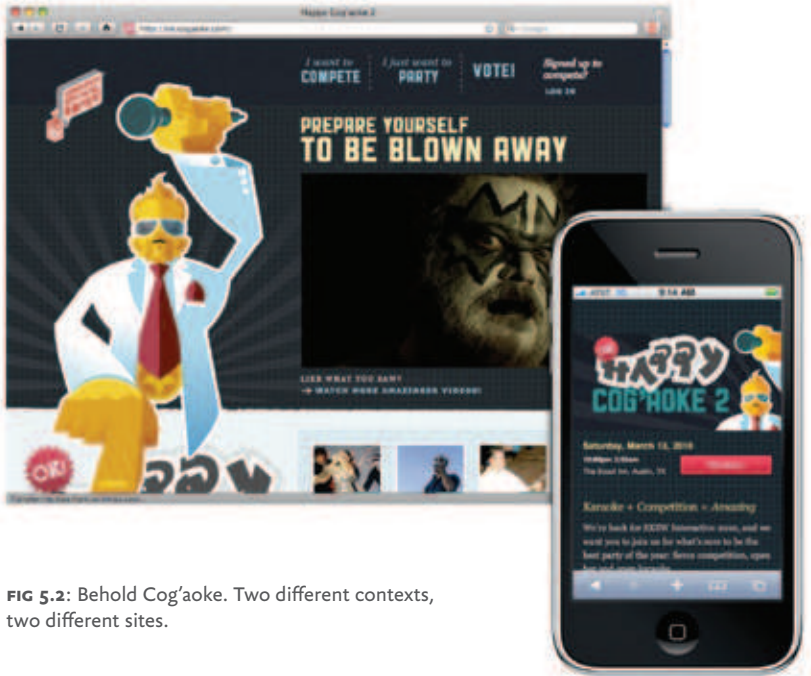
Happy Cog'aoke 2

I want to COMPETE

I just want to PARTY

VOTE!

Signed up to compete? LOG IN

PREPARE YOURSELF TO BE BLOWN AWAY

LIKE WHAT YOU SAW?

→ WATCH MORE AMAZEBEER VIDEOS!

9:14 AM

HAPPY COG'AOKE 2

Saturday, March 13, 2010

Karaoke + Competition = Amazing

We're back for SXSW Interactive 2010, and we want you to join us for what's sure to be the best party of the year: fierce competition, open bar and open karaoke.

FIG 5.2: Behold Cog'aoke. Two different contexts, two different sites.